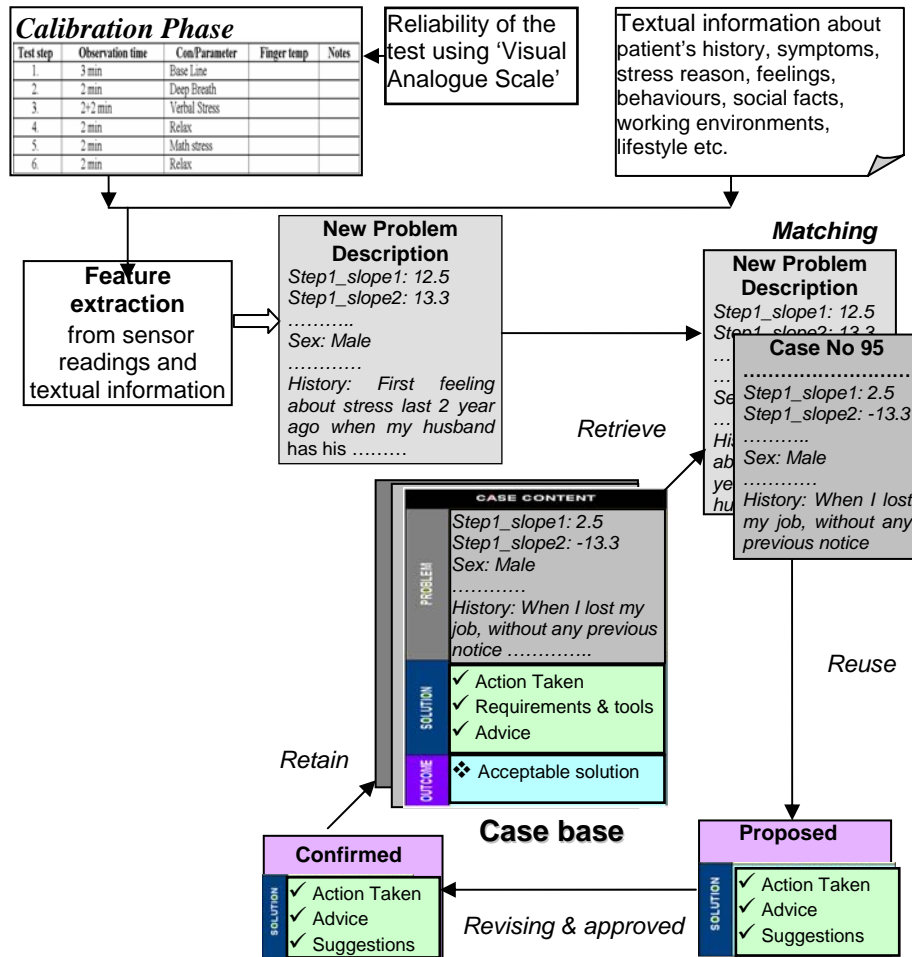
Calibration Phase

| Test step | Observation time | Con/Parameter | Finger temp | Notes |
|---|---|---|---|---|
| 1. | 3 min | Base Line | | |
| 2. | 2 min | Deep Breath | | |
| 3. | 2+2 min | Verbal Stress | | |
| 4. | 2 min | Relax | | |
| 5. | 2 min | Math stress | | |
| 6. | 2 min | Relax | | |

Reliability of the test using 'Visual Analogue Scale'

Textual information about patient's history, symptoms, stress reason, feelings, behaviours, social facts, working environments, lifestyle etc.

Feature extraction from sensor readings and textual information

New Problem Description
Step1_slope1: 12.5
Step1_slope2: 13.3
………..
Sex: Male
…………
History: First feeling about stress last 2 year ago when my husband has his ………

Matching

New Problem Description
Step1_slope1: 12.5
Step1_slope2: 13.3
…
…
Se
…
His
ab
ye
hu

Case No 95
……………………
Step1_slope1: 2.5
Step1_slope2: -13.3
………..
Sex: Male
…………
History: When I lost my job, without any previous notice

Retrieve

CASE CONTENT
PROBLEM
Step1_slope1: 2.5
Step1_slope2: -13.3
Sex: Male
…………
History: When I lost my job, without any previous notice …………..
SOLUTION
✓ Action Taken
✓ Requirements & tools
✓ Advice
OUTCOME
❖ Acceptable solution

Reuse

Retain

Case base

Confirmed
SOLUTION
✓ Action Taken
✓ Advice
✓ Suggestions

Revising & approved

Proposed
SOLUTION
✓ Action Taken
✓ Advice
✓ Suggestions